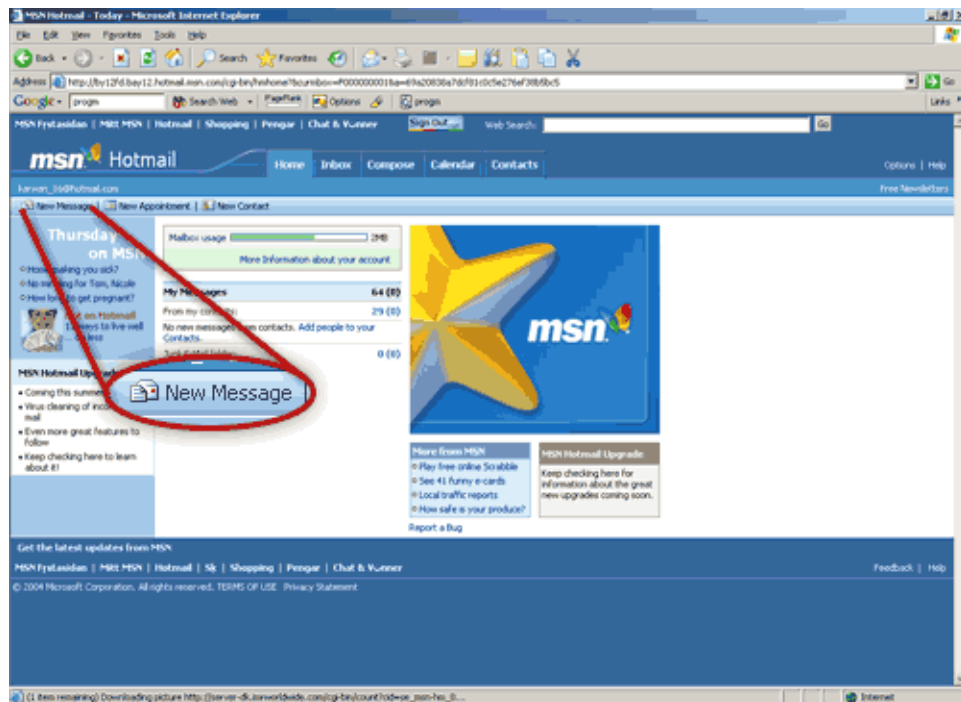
MSN Hotmail - Today - Microsoft Internet Explorer

File Edit View Favorites Tools Help

Back Search Favorites

Address http://by12fd.bay12.hotmail.msn.com/cgi-bin/hmhome?fcurmbox=F000000001&a=69a20838a7dcf01c0c5e276ef38b5bc5 Go

Google - progn Search Web PageRank Options progn Links

MSN Frystasidan | Mitt MSN | Hotmail | Shopping | Pengar | Chat & Vänner Sign Out Web Search: Go

msn Hotmail Home Inbox Compose Calendar Contacts Options | Help

karwan_16@hotmail.com Free Newsletters

New Message | New Appointment | New Contact

Thursday on MSN

How's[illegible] you sick?
No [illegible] for Tom, Nicole
How lo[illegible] to get pregnant?

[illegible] on Hotmail
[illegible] ways to live well
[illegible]

MSN Hotmail Upgrade
• Coming this summer
• Virus cleaning of inco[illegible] mail
• Even more great features to follow
• Keep checking here to learn about it!

Mailbox usage 2MB
More Information about your account

My Messages 64 (0)
From my contacts 29 (0)
No new messages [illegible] contacts. Add people to your Contacts.
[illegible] 0 (0)

New Message

msn

More from MSN
Play free online Scrabble
See 41 funny e-cards
Local traffic reports
How safe is your produce?

MSN Hotmail Upgrade
Keep checking here for information about the great new upgrades coming soon.

Report a Bug

Get the latest updates from MSN

MSN Frystasidan | Mitt MSN | Hotmail | Sök | Shopping | Pengar | Chat & Vänner Feedback | Help

© 2004 Microsoft Corporation. All rights reserved. TERMS OF USE Privacy Statement

(1 item remaining) Downloading picture http://server-dk.imrworldwide.com/cgi-bin/count?cid=se_msn-hm_0... Internet